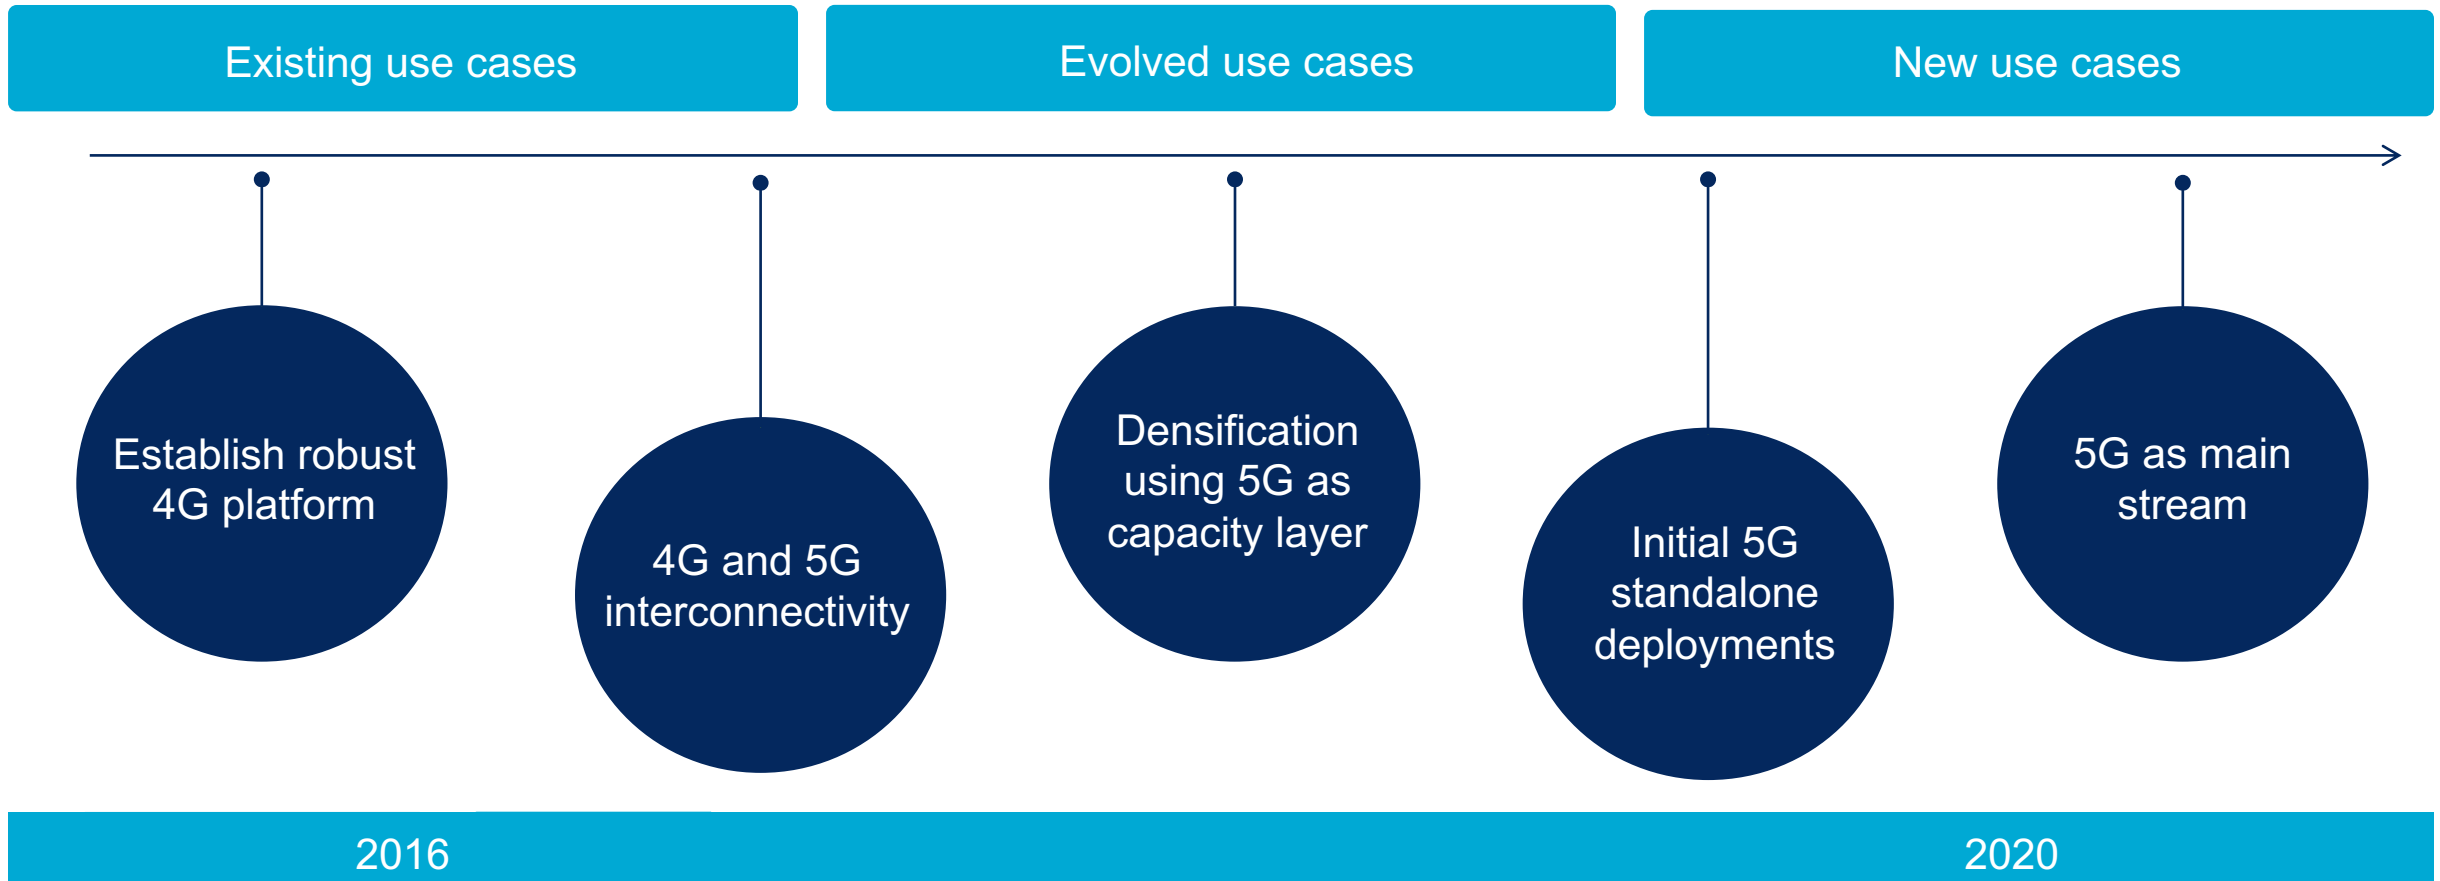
Existing use cases

Evolved use cases

New use cases

Establish robust 4G platform

4G and 5G interconnectivity

Densification using 5G as capacity layer

Initial 5G standalone deployments

5G as main stream

2016

2020